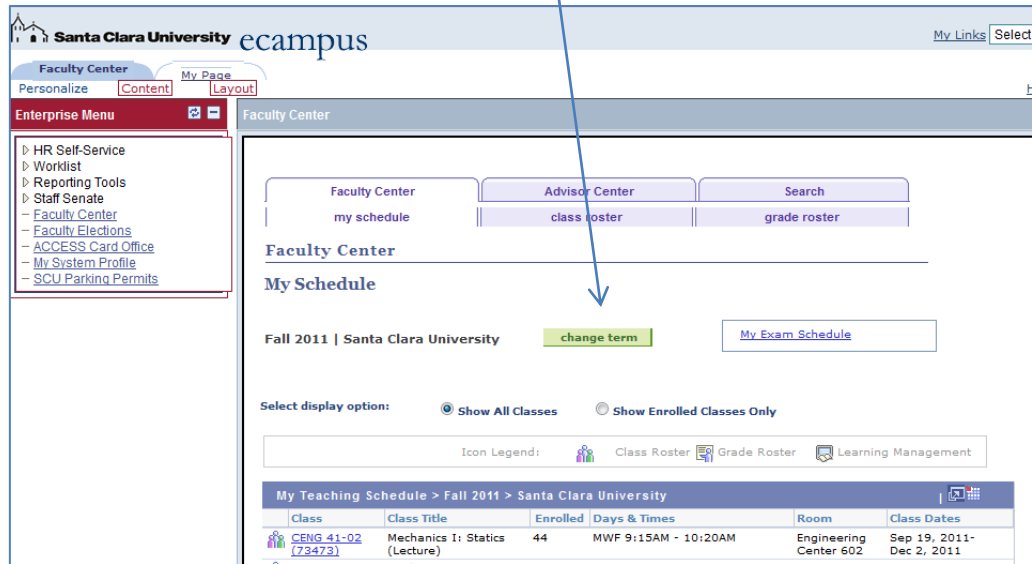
Santa Clara University ecampus

My Links Select

Faculty Center My Page
Personalize Content Layout

Enterprise Menu

▷ HR Self-Service
▷ Worklist
▷ Reporting Tools
▷ Staff Senate
– Faculty Center
– Faculty Elections
– ACCESS Card Office
– My System Profile
– SCU Parking Permits

Faculty Center

Faculty Center | Advisor Center | Search
my schedule | class roster | grade roster

Faculty Center

My Schedule

Fall 2011 | Santa Clara University change term

My Exam Schedule

Select display option: Show All Classes Show Enrolled Classes Only

Icon Legend: Class Roster Grade Roster Learning Management

My Teaching Schedule > Fall 2011 > Santa Clara University

| | Class | Class Title | Enrolled | Days & Times | Room | Class Dates |
|---|---|---|---|---|---|---|
| | CENG 41-02 (73473) | Mechanics I: Statics (Lecture) | 44 | MWF 9:15AM - 10:20AM | Engineering Center 602 | Sep 19, 2011-Dec 2, 2011 |